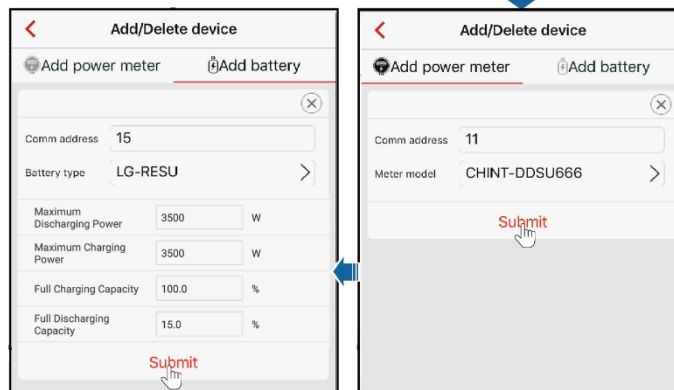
Add/Delete device

Add power meter

Add battery

Comm address 15

Battery type LG-RESU

Maximum Discharging Power 3500 W

Maximum Charging Power 3500 W

Full Charging Capacity 100.0 %

Full Discharging Capacity 15.0 %

Submit

Add/Delete device

Add power meter

Add battery

Comm address 11

Meter model CHINT-DDSU666

Submit